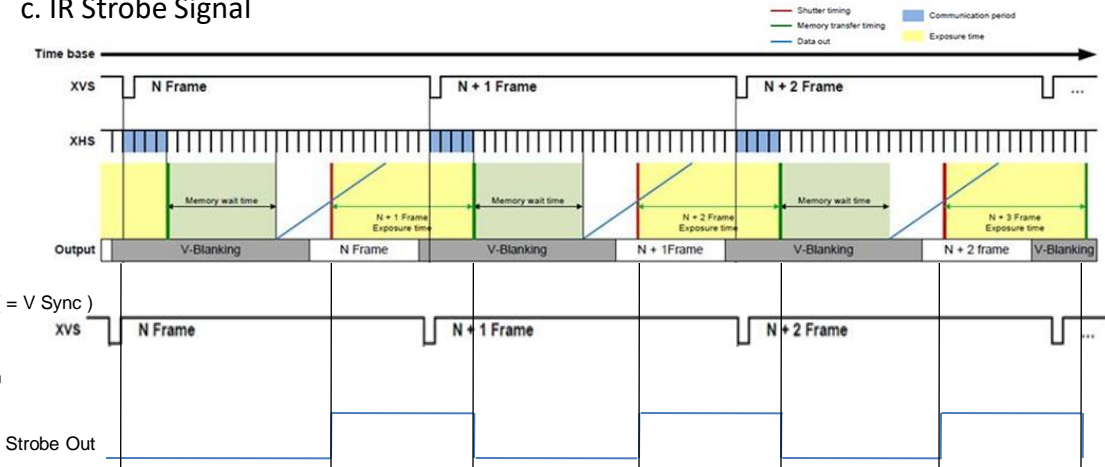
c. IR Strobe Signal

Shutter timing
Memory transfer timing
Data out
Communication period
Exposure time

Time base

XVS N Frame N + 1 Frame N + 2 Frame ...

XHS

Memory wait time
N + 1 Frame Exposure time
Memory wait time
N + 2 Frame Exposure time
Memory wait time
N + 3 Frame Exposure time

Output V-Blanking N Frame V-Blanking N + 1Frame V-Blanking N + 2 frame V-Blanking

= V Sync )
XVS N Frame N + 1 Frame N + 2 Frame ...

Strobe Out